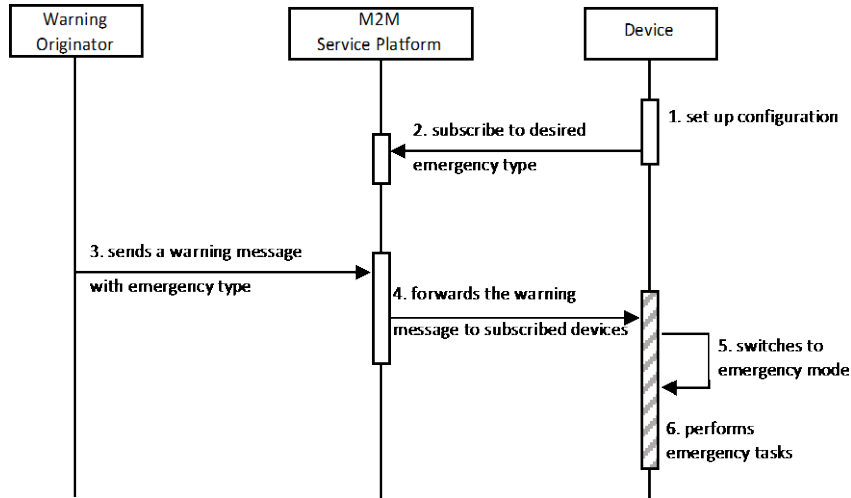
Warning Originator

M2M Service Platform

Device

1. set up configuration

2. subscribe to desired emergency type

3. sends a warning message with emergency type

4. forwards the warning message to subscribed devices

5. switches to emergency mode

6. performs emergency tasks